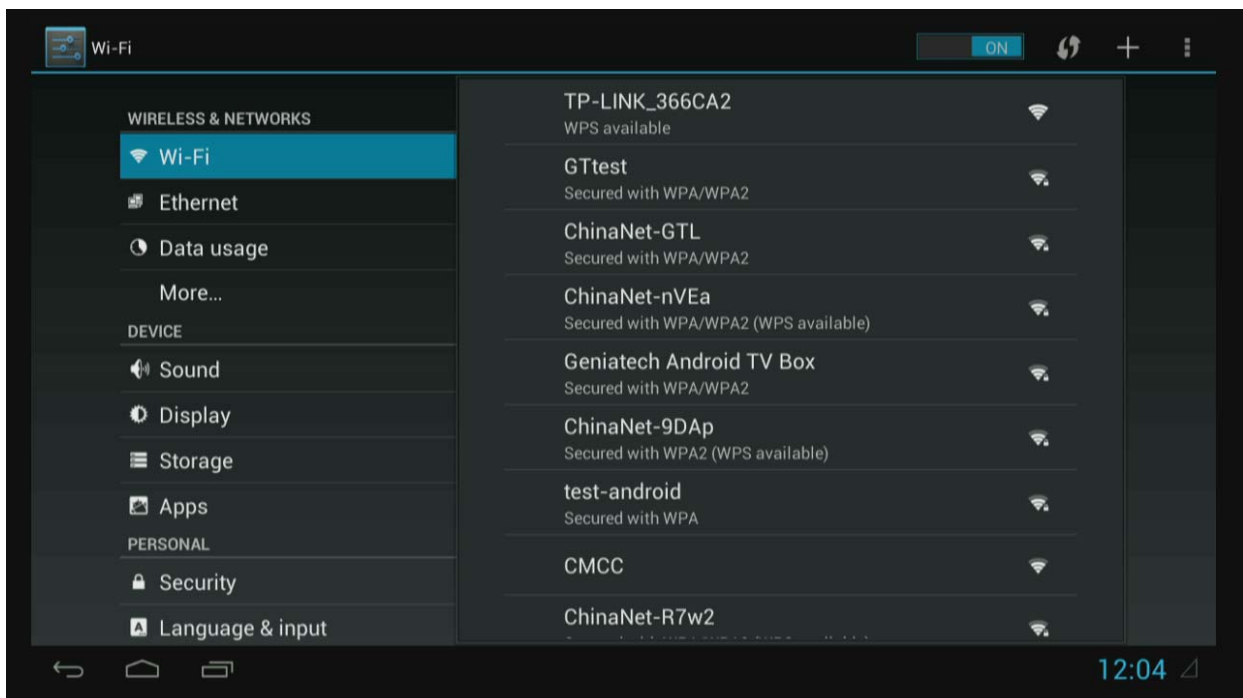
Wi-Fi

ON

WIRELESS & NETWORKS
Wi-Fi
Ethernet
Data usage
More...
DEVICE
Sound
Display
Storage
Apps
PERSONAL
Security
Language & input

TP-LINK_366CA2
WPS available
GTtest
Secured with WPA/WPA2
ChinaNet-GTL
Secured with WPA/WPA2
ChinaNet-nVEa
Secured with WPA/WPA2 (WPS available)
Geniatech Android TV Box
Secured with WPA/WPA2
ChinaNet-9DAp
Secured with WPA2 (WPS available)
test-android
Secured with WPA
CMCC
ChinaNet-R7w2
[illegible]

12:04